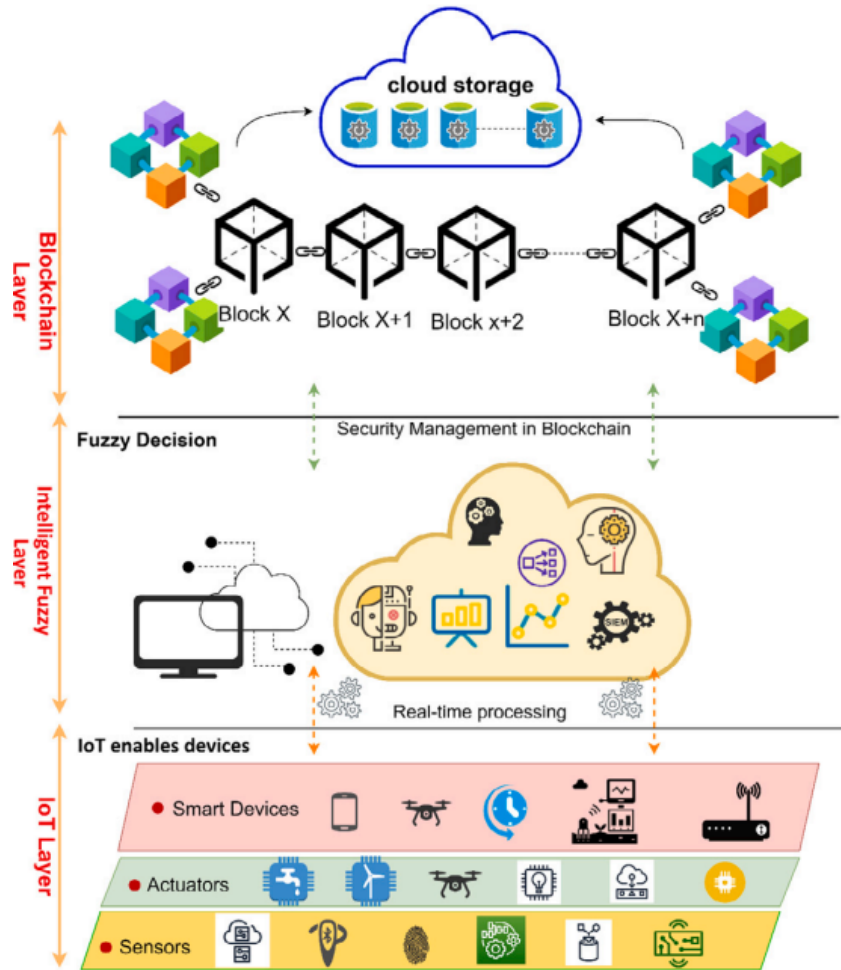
cloud storage

Blockchain Layer

Block X

Block X+1

Block x+2

Block X+n

Fuzzy Decision

Security Management in Blockchain

Intelligent Fuzzy Layer

SIEM

Real-time processing

IoT enables devices

IoT Layer

Smart Devices

Actuators

Sensors